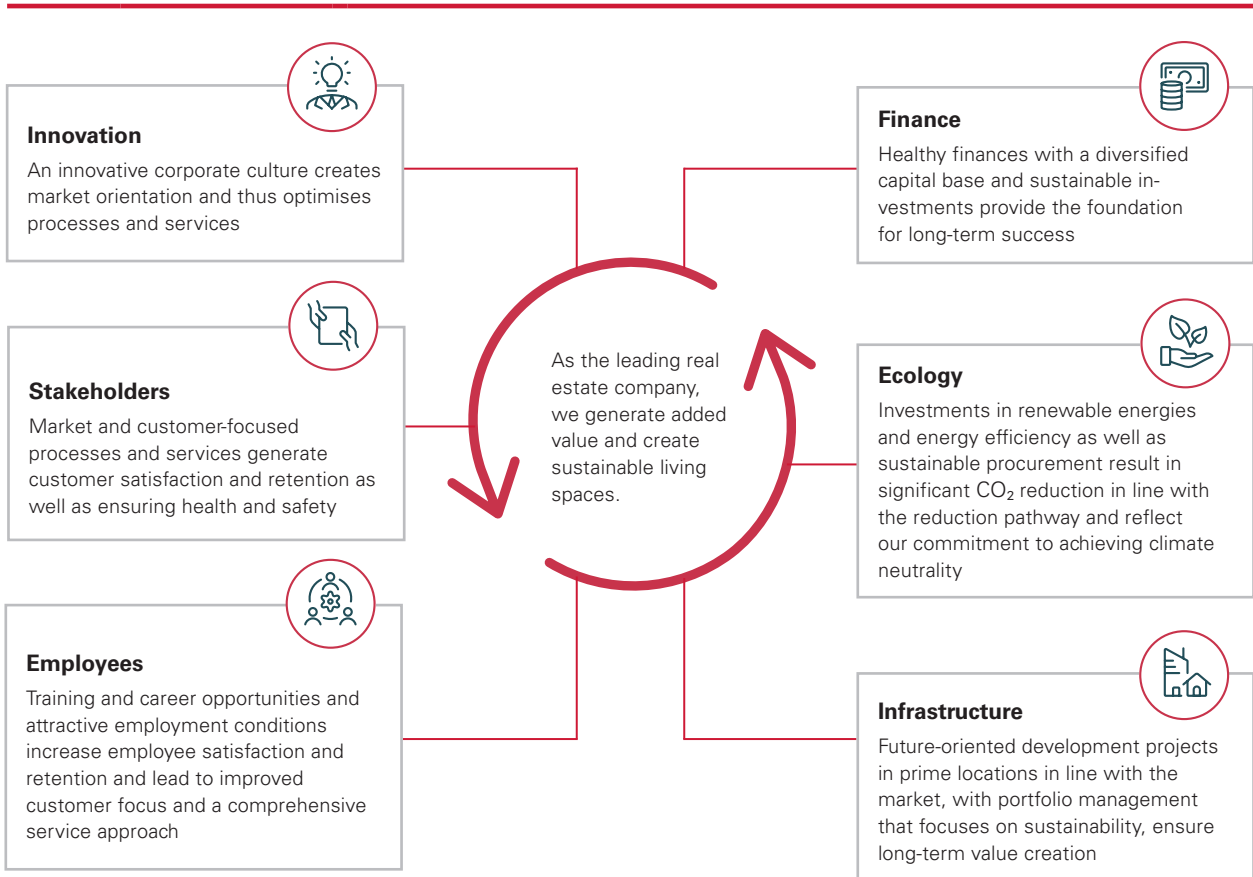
**Innovation**

An innovative corporate culture creates market orientation and thus optimises processes and services

**Finance**

Healthy finances with a diversified capital base and sustainable investments provide the foundation for long-term success

**Stakeholders**

Market and customer-focused processes and services generate customer satisfaction and retention as well as ensuring health and safety

As the leading real estate company, we generate added value and create sustainable living spaces.

**Ecology**

Investments in renewable energies and energy efficiency as well as sustainable procurement result in significant $CO_2$ reduction in line with the reduction pathway and reflect our commitment to achieving climate neutrality

**Employees**

Training and career opportunities and attractive employment conditions increase employee satisfaction and retention and lead to improved customer focus and a comprehensive service approach

**Infrastructure**

Future-oriented development projects in prime locations in line with the market, with portfolio management that focuses on sustainability, ensure long-term value creation